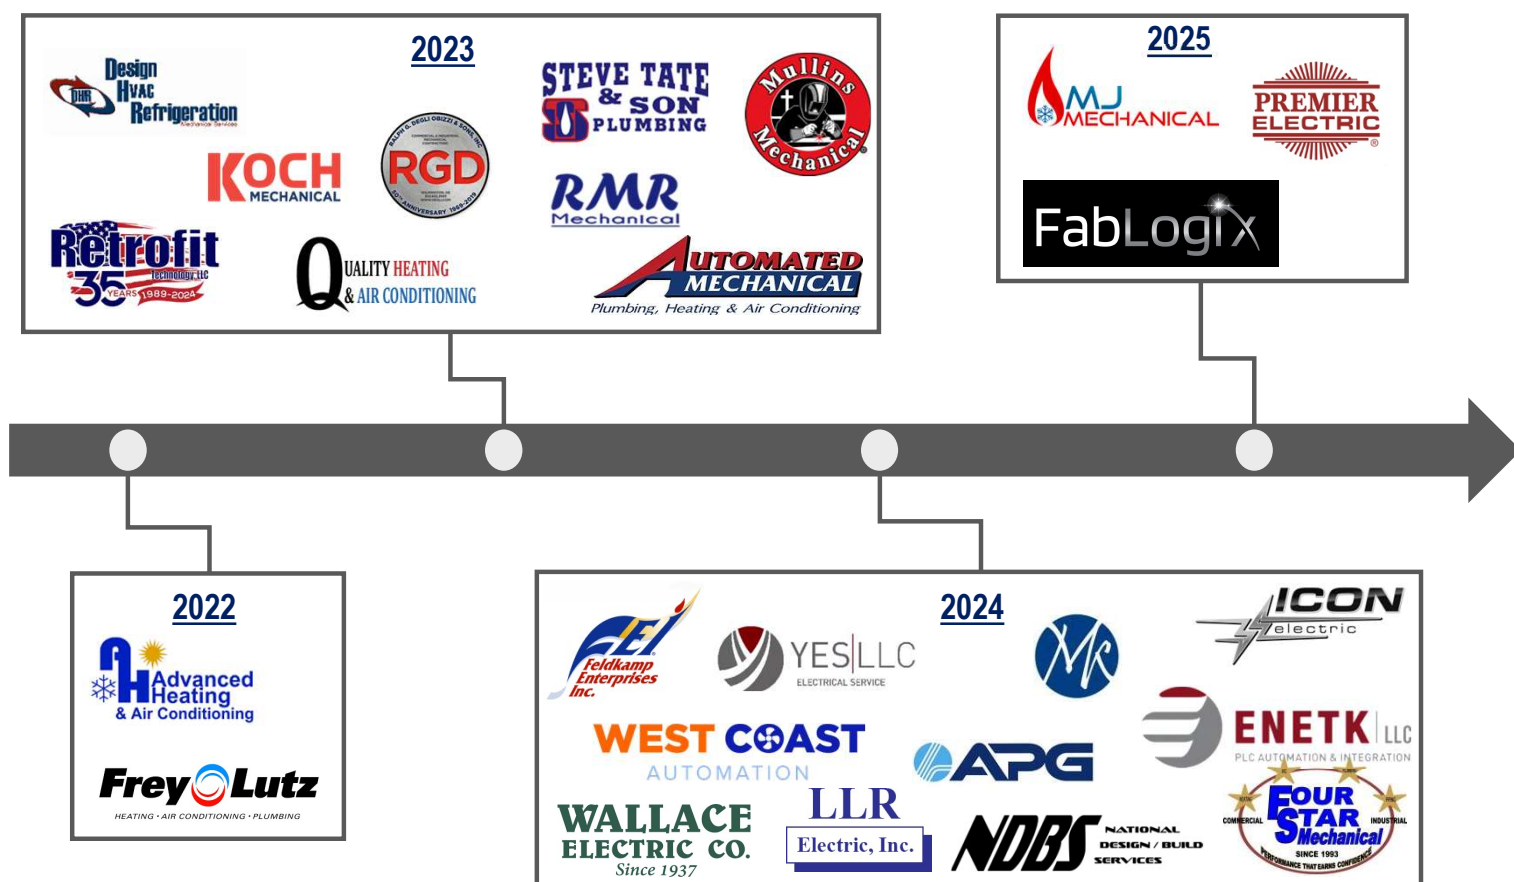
2023

Design HVAC Refrigeration
DHR
Mechanical Services

KOCH MECHANICAL

RGD
RALPH G. DEGLI OBIZZI & SONS, INC
50th ANNIVERSARY 1969-2019

STEVE TATE & SON PLUMBING

Mullins Mechanical

RMR Mechanical

Retrofit Technology, LLC
35 YEARS 1989-2024

QUALITY HEATING & AIR CONDITIONING

AUTOMATED MECHANICAL
Plumbing, Heating & Air Conditioning

2025

MJ MECHANICAL

PREMIER ELECTRIC

FabLogix

2022

Advanced Heating & Air Conditioning

Frey Lutz
HEATING • AIR CONDITIONING • PLUMBING

2024

Feldkamp Enterprises Inc.

YES|LLC
ELECTRICAL SERVICE

ICON electric

WEST COAST AUTOMATION

APG

ENETK LLC
PLC AUTOMATION & INTEGRATION

WALLACE ELECTRIC CO.
Since 1937

LLR Electric, Inc.

NDBS
NATIONAL DESIGN / BUILD SERVICES

COMMERCIAL FOUR STAR Mechanical INDUSTRIAL
SINCE 1993
PERFORMANCE THAT EARNS CONFIDENCE